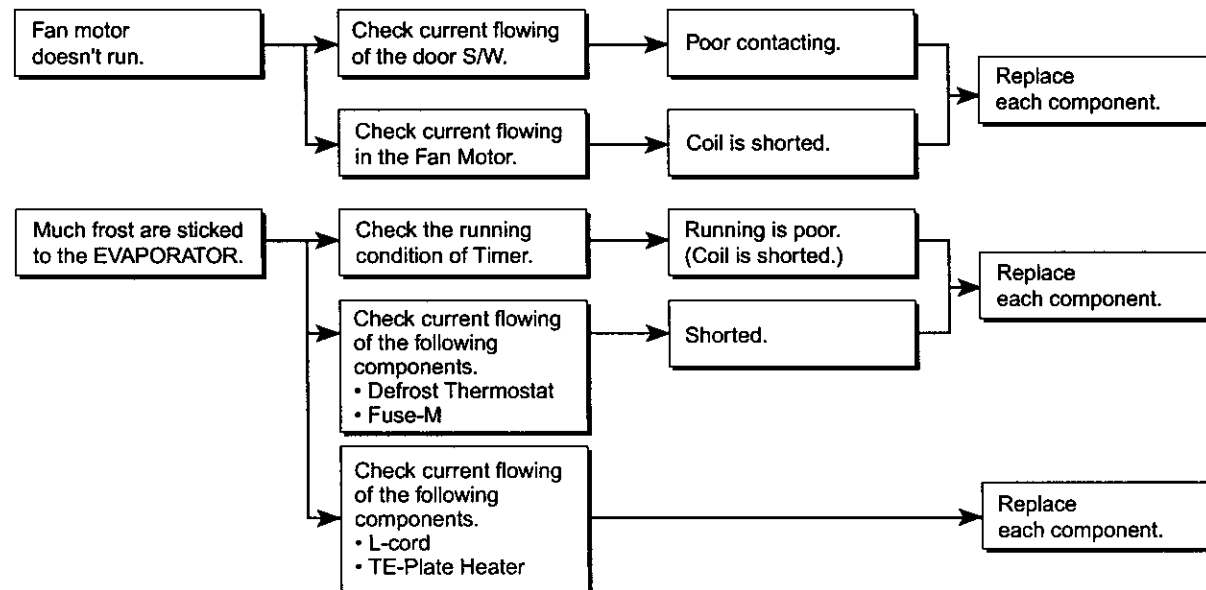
Fan motor doesn't run.

Check current flowing of the door S/W.

Poor contacting.

Check current flowing in the Fan Motor.

Coil is shorted.

Replace each component.

Much frost are sticked to the EVAPORATOR.

Check the running condition of Timer.

Running is poor. (Coil is shorted.)

Check current flowing of the following components.
• Defrost Thermostat
• Fuse-M

Shorted.

Replace each component.

Check current flowing of the following components.
• L-cord
• TE-Plate Heater

Replace each component.